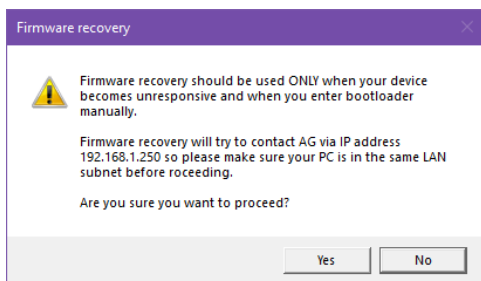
Firmware recovery

Firmware recovery should be used ONLY when your device becomes unresponsive and when you enter bootloader manually.

Firmware recovery will try to contact AG via IP address 192.168.1.250 so please make sure your PC is in the same LAN subnet before roceeding.

Are you sure you want to proceed?

Yes

No